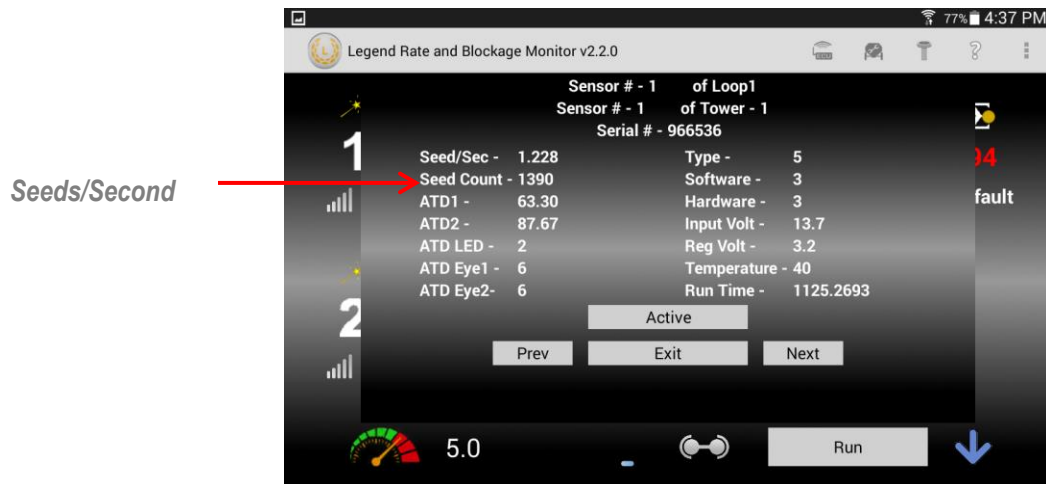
Seeds/Second

77% 4:37 PM

Legend Rate and Blockage Monitor v2.2.0

Sensor # - 1 of Loop1
Sensor # - 1 of Tower - 1
Serial # - 966536

| | | | |
|---|---|---|---|
| Seed/Sec - | 1.228 | Type - | 5 |
| Seed Count - | 1390 | Software - | 3 |
| ATD1 - | 63.30 | Hardware - | 3 |
| ATD2 - | 87.67 | Input Volt - | 13.7 |
| ATD LED - | 2 | Reg Volt - | 3.2 |
| ATD Eye1 - | 6 | Temperature - | 40 |
| ATD Eye2- | 6 | Run Time - | 1125.2693 |

Active

Prev Exit Next

1

94

fault

2

5.0

Run